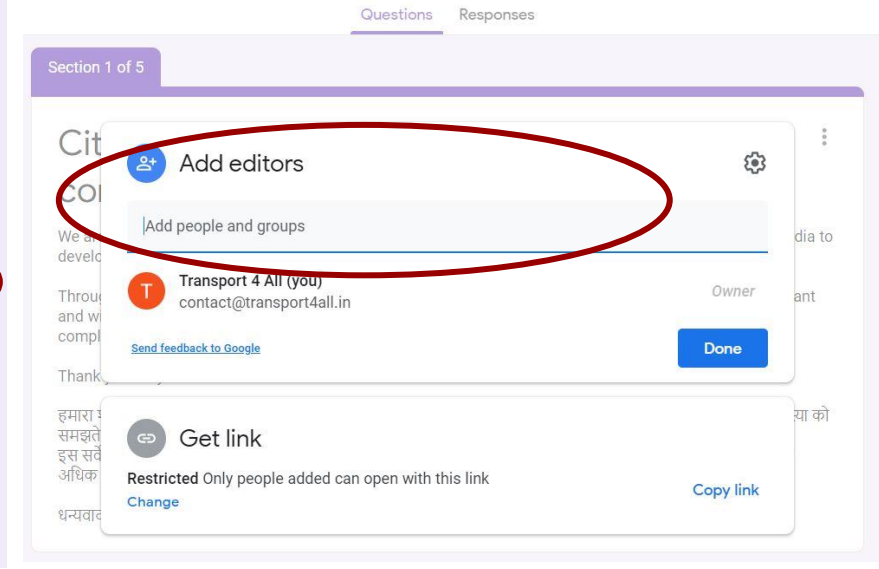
Questions Responses

Section 1 of 5

Cit
co

We a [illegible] dia to
develo

Throu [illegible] ant
and wi
compl

Thank

हमारा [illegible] या को
समझते
इस सर्वे
अधिक

धन्यवा

Add editors

Add people and groups

T Transport 4 All (you)
contact@transport4all.in
Owner

Send feedback to Google

Done

Get link

Restricted Only people added can open with this link
Change

Copy link